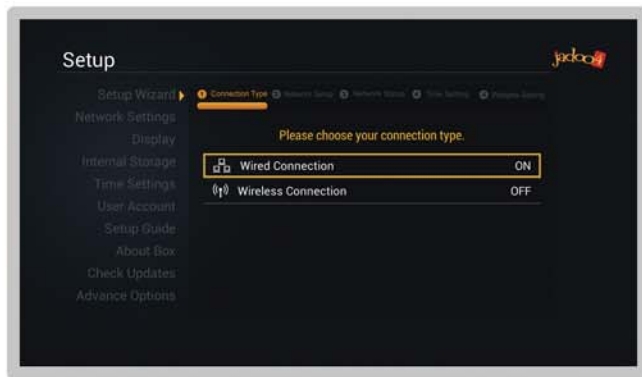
Setup

jadoo4

Setup Wizard
Network Settings
Display
Internal Storage
Time Settings
User Account
Setup Guide
About Box
Check Updates
Advance Options

1 Connection Type 2 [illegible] 3 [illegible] 4 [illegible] 5 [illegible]

Please choose your connection type.

| | |
|---|---|
| Wired Connection | ON |
| Wireless Connection | OFF |